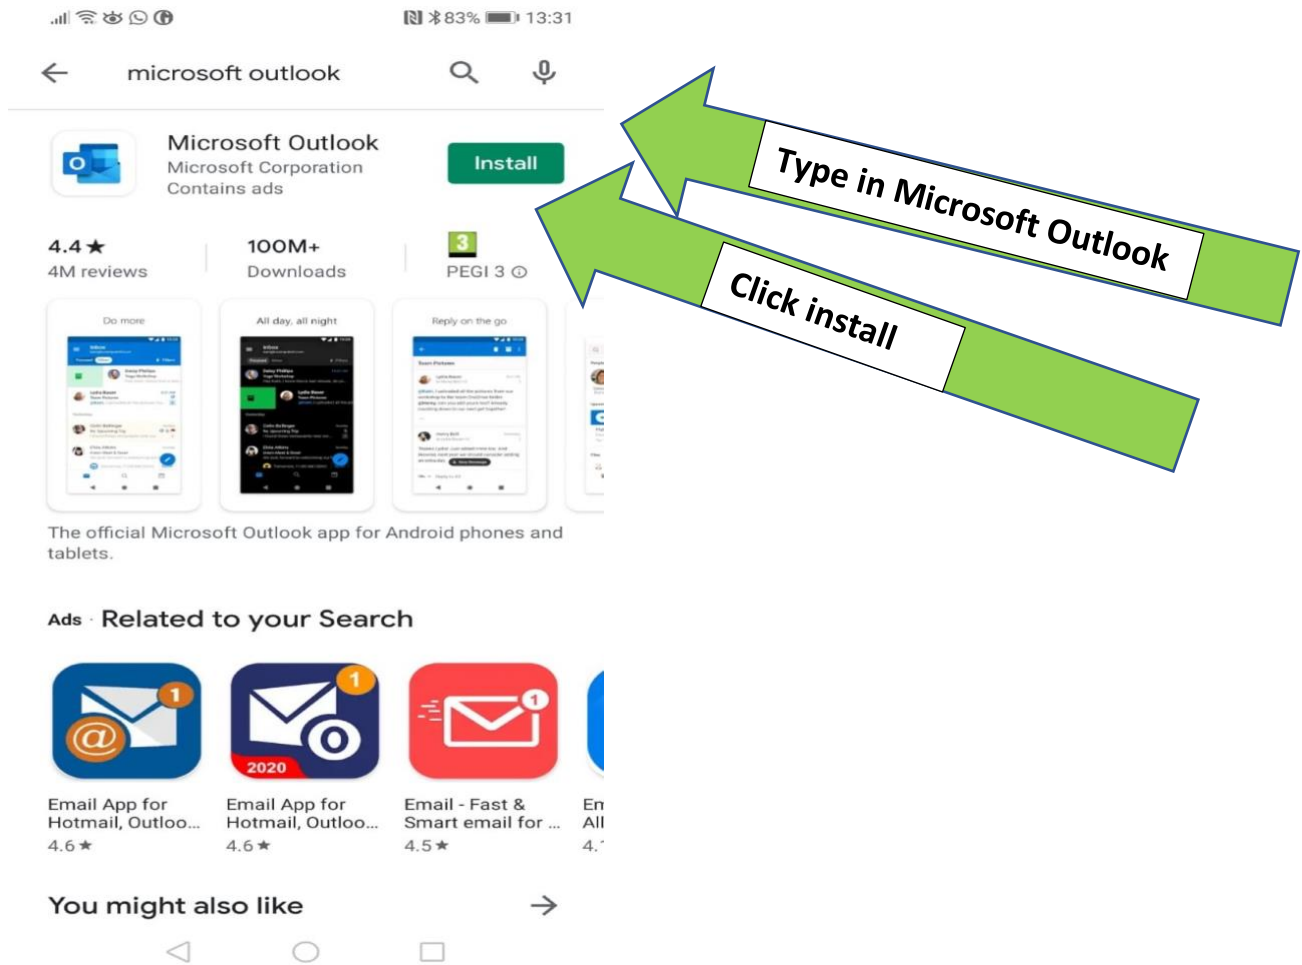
83% 13:31

microsoft outlook

Microsoft Outlook
Microsoft Corporation
Contains ads

Install

4.4 ★
4M reviews

100M+
Downloads

3
PEGI 3

Do more

All day, all night

Reply on the go

The official Microsoft Outlook app for Android phones and tablets.

Ads · Related to your Search

Email App for Hotmail, Outloo...
4.6 ★

2020
Email App for Hotmail, Outloo...
4.6 ★

Email - Fast & Smart email for ...
4.5 ★

Em
All
4.

You might also like

Type in Microsoft Outlook

Click install